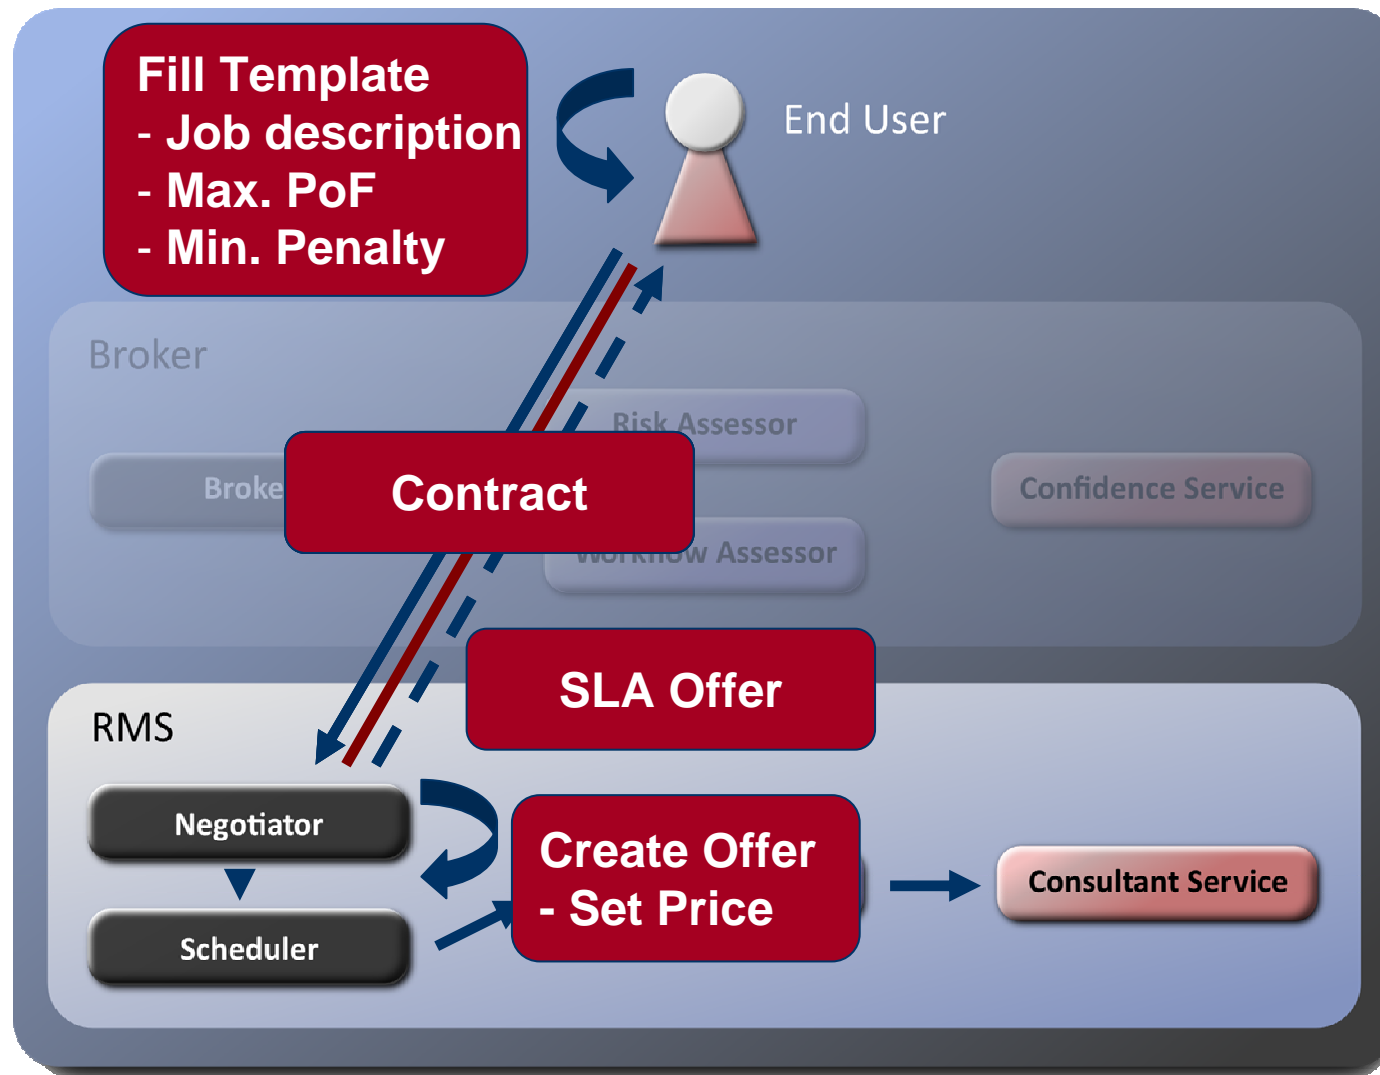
Fill Template
- Job description
- Max. PoF
- Min. Penalty

End User

Broker

Risk Assessor

Broke

Contract

Confidence Service

Workflow Assessor

SLA Offer

RMS

Negotiator

Scheduler

Create Offer
- Set Price

Consultant Service